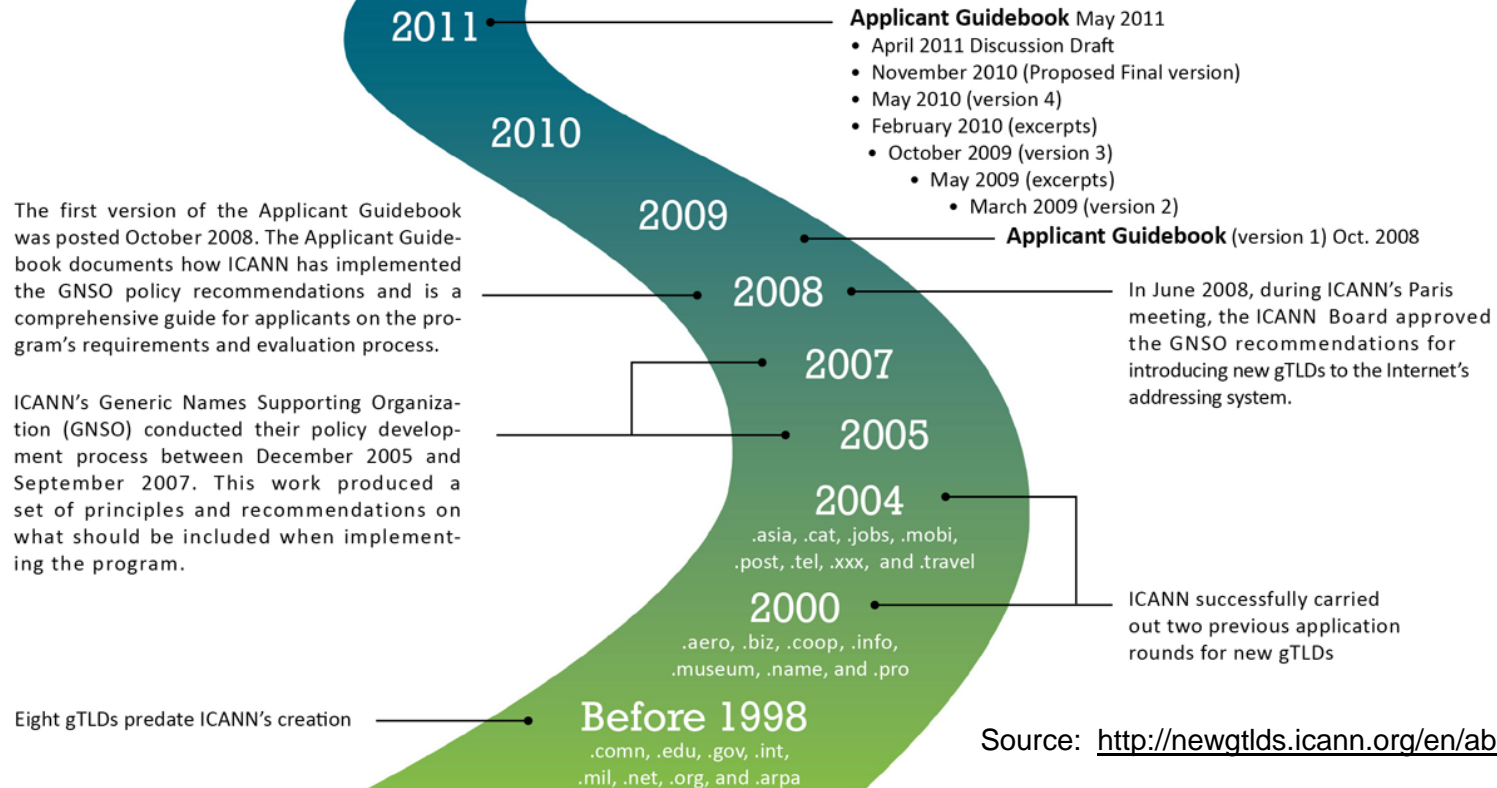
2011

Applicant Guidebook May 2011
• April 2011 Discussion Draft
• November 2010 (Proposed Final version)
• May 2010 (version 4)
• February 2010 (excerpts)
• October 2009 (version 3)
• May 2009 (excerpts)
• March 2009 (version 2)

2010

2009

Applicant Guidebook (version 1) Oct. 2008

The first version of the Applicant Guidebook was posted October 2008. The Applicant Guidebook documents how ICANN has implemented the GNSO policy recommendations and is a comprehensive guide for applicants on the program's requirements and evaluation process.

2008

In June 2008, during ICANN's Paris meeting, the ICANN Board approved the GNSO recommendations for introducing new gTLDs to the Internet's addressing system.

2007

ICANN's Generic Names Supporting Organization (GNSO) conducted their policy development process between December 2005 and September 2007. This work produced a set of principles and recommendations on what should be included when implementing the program.

2005

2004
.asia, .cat, .jobs, .mobi, .post, .tel, .xxx, and .travel

2000
.aero, .biz, .coop, .info, .museum, .name, and .pro

ICANN successfully carried out two previous application rounds for new gTLDs

Eight gTLDs predate ICANN's creation

Before 1998
.comn, .edu, .gov, .int, .mil, .net, .org, and .arpa

Source: http://newgtlds.icann.org/en/ab